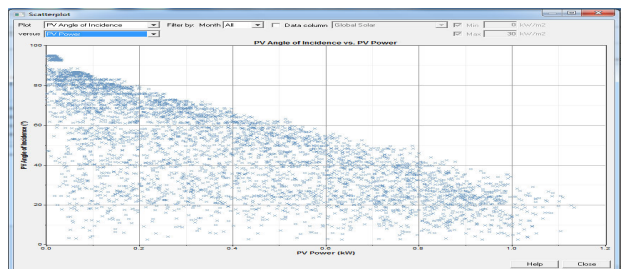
Scatterplot

Plot PV Angle of Incidence Filter by: Month All Data column Global Solar Min 0 kW/m2

versus PV Power Max 30 kW/m2

PV Angle of Incidence vs. PV Power

PV Angle of Incidence (°)

100
80
60
40
20
0

0.0 0.2 0.4 0.6 0.8 1.0 1.2

PV Power (kW)

Help Close